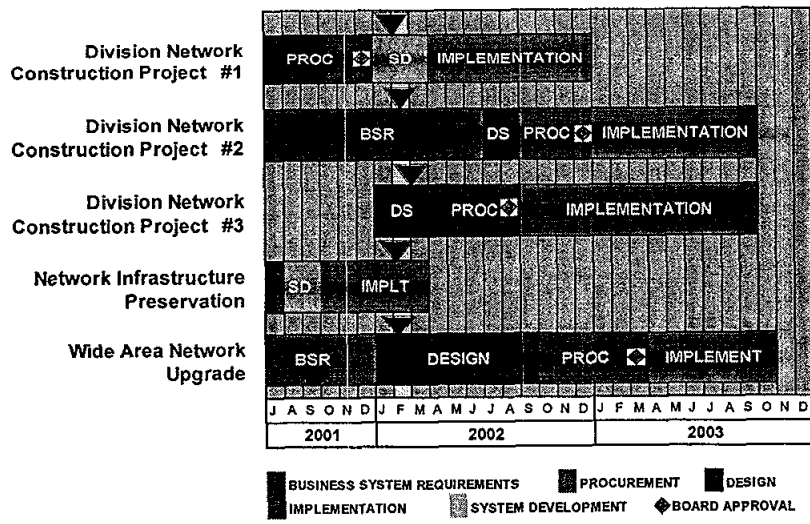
Division Network Construction Project #1

PROC SD IMPLEMENTATION

Division Network Construction Project #2

BSR DS PROC IMPLEMENTATION

Division Network Construction Project #3

DS PROC IMPLEMENTATION

Network Infrastructure Preservation

SD IMPLT

Wide Area Network Upgrade

BSR DESIGN PROC IMPLEMENT

| J | A | S | O | N | D | J | F | M | A | M | J | J | A | S | O | N | D | J | F | M | A | M | J | J | A | S | O | N | D |
|---|---|---|---|---|---|---|---|---|---|---|---|---|---|---|---|---|---|---|---|---|---|---|---|---|---|---|---|---|---|

| 2001 | 2002 | 2003 |
|---|---|---|

BUSINESS SYSTEM REQUIREMENTS PROCUREMENT DESIGN
IMPLEMENTATION SYSTEM DEVELOPMENT BOARD APPROVAL